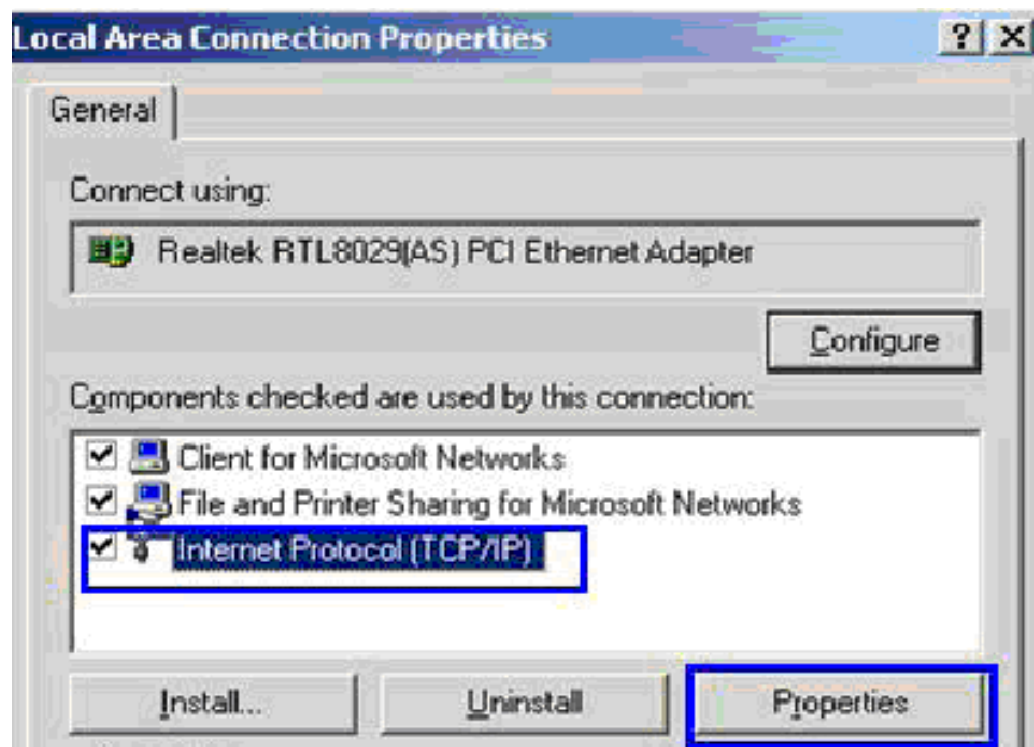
Local Area Connection Properties

? X

General

Connect using:

Realtek RTL8029(AS) PCI Ethernet Adapter

Configure

Components checked are used by this connection:

Client for Microsoft Networks

File and Printer Sharing for Microsoft Networks

Internet Protocol (TCP/IP)

Install...

Uninstall

Properties